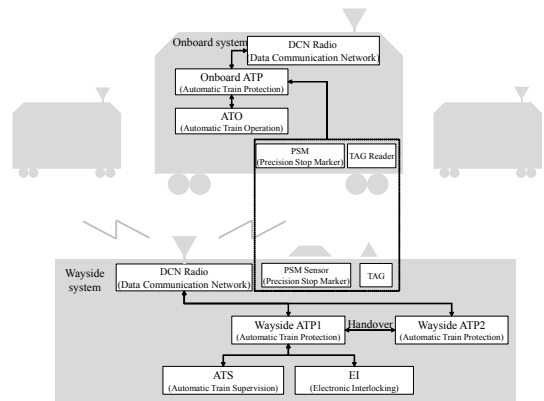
Onboard system

DCN Radio
(Data Communication Network)

Onboard ATP
(Automatic Train Protection)

ATO
(Automatic Train Operation)

PSM
(Precision Stop Marker)

TAG Reader

Wayside system

DCN Radio
(Data Communication Network)

PSM Sensor
(Precision Stop Marker)

TAG

Wayside ATP1
(Automatic Train Protection)

Handover

Wayside ATP2
(Automatic Train Protection)

ATS
(Automatic Train Supervision)

EI
(Electronic Interlocking)